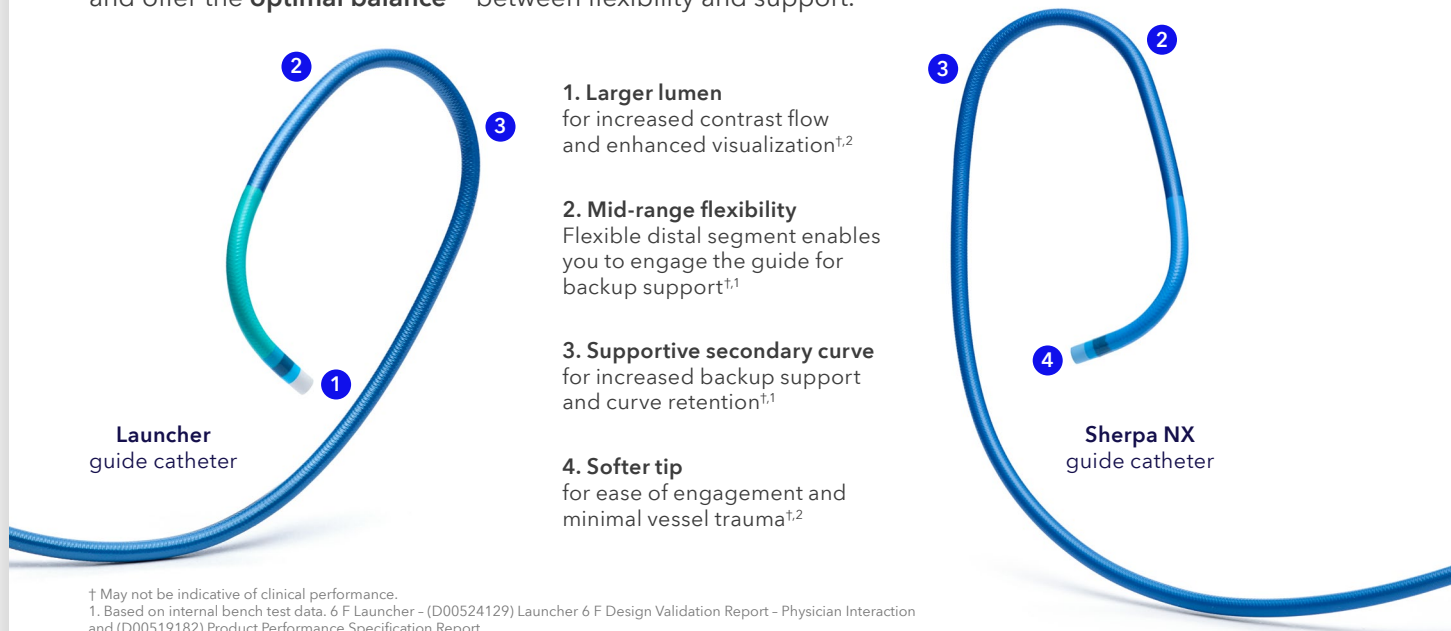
and offer the **optimal balance**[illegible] between flexibility and support.

2

3

1

Launcher
guide catheter

1. Larger lumen
for increased contrast flow and enhanced visualization$^{†,2}$

2. Mid-range flexibility
Flexible distal segment enables you to engage the guide for backup support$^{†,1}$

3. Supportive secondary curve
for increased backup support and curve retention$^{†,1}$

4. Softer tip
for ease of engagement and minimal vessel trauma$^{†,2}$

3

2

4

Sherpa NX
guide catheter

† May not be indicative of clinical performance.
1. Based on internal bench test data. 6 F Launcher – (D00524129) Launcher 6 F Design Validation Report – Physician Interaction and (D00519182) Product Performance Specification Report